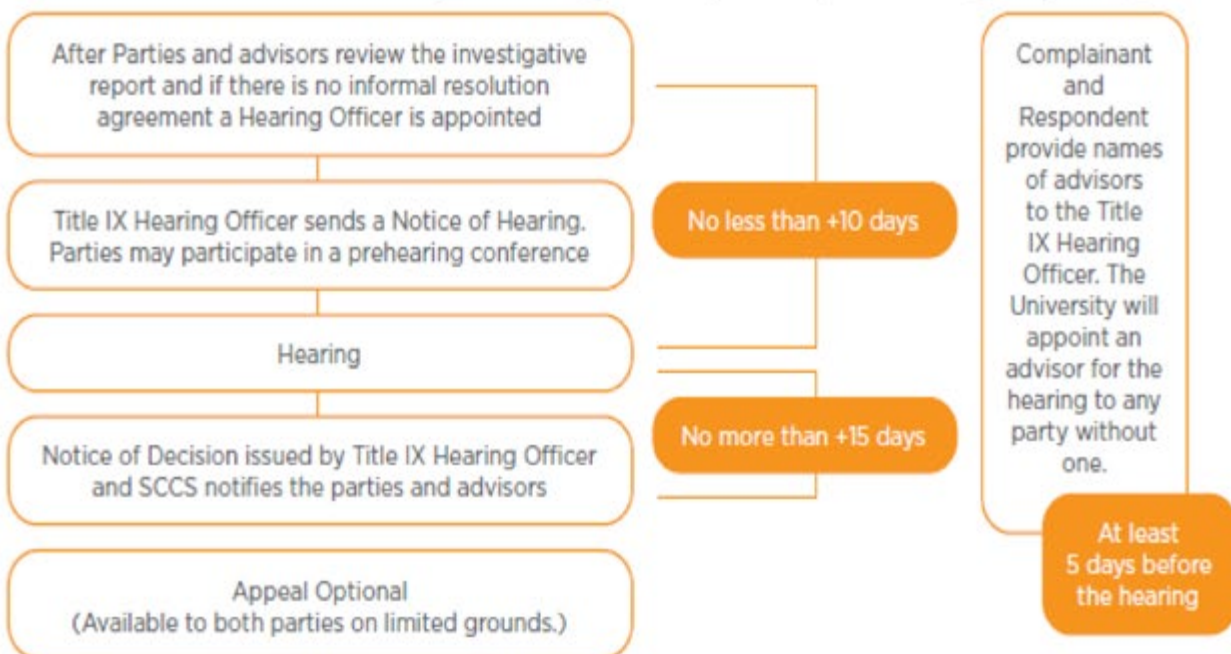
After Parties and advisors review the investigative report and if there is no informal resolution agreement a Hearing Officer is appointed

Title IX Hearing Officer sends a Notice of Hearing. Parties may participate in a prehearing conference

Hearing

Notice of Decision issued by Title IX Hearing Officer and SCCS notifies the parties and advisors

Appeal Optional (Available to both parties on limited grounds.)

No less than +10 days

No more than +15 days

Complainant and Respondent provide names of advisors to the Title IX Hearing Officer. The University will appoint an advisor for the hearing to any party without one.

At least 5 days before the hearing